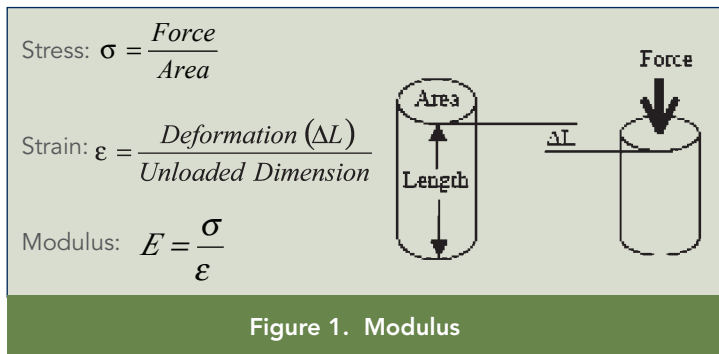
Stress: $\sigma = \frac{Force}{Area}$

Strain: $\varepsilon = \frac{Deformation\,(\Delta L)}{Unloaded\ Dimension}$

Modulus: $E = \frac{\sigma}{\varepsilon}$

Area

Length

ΔL

Force

Figure 1. Modulus